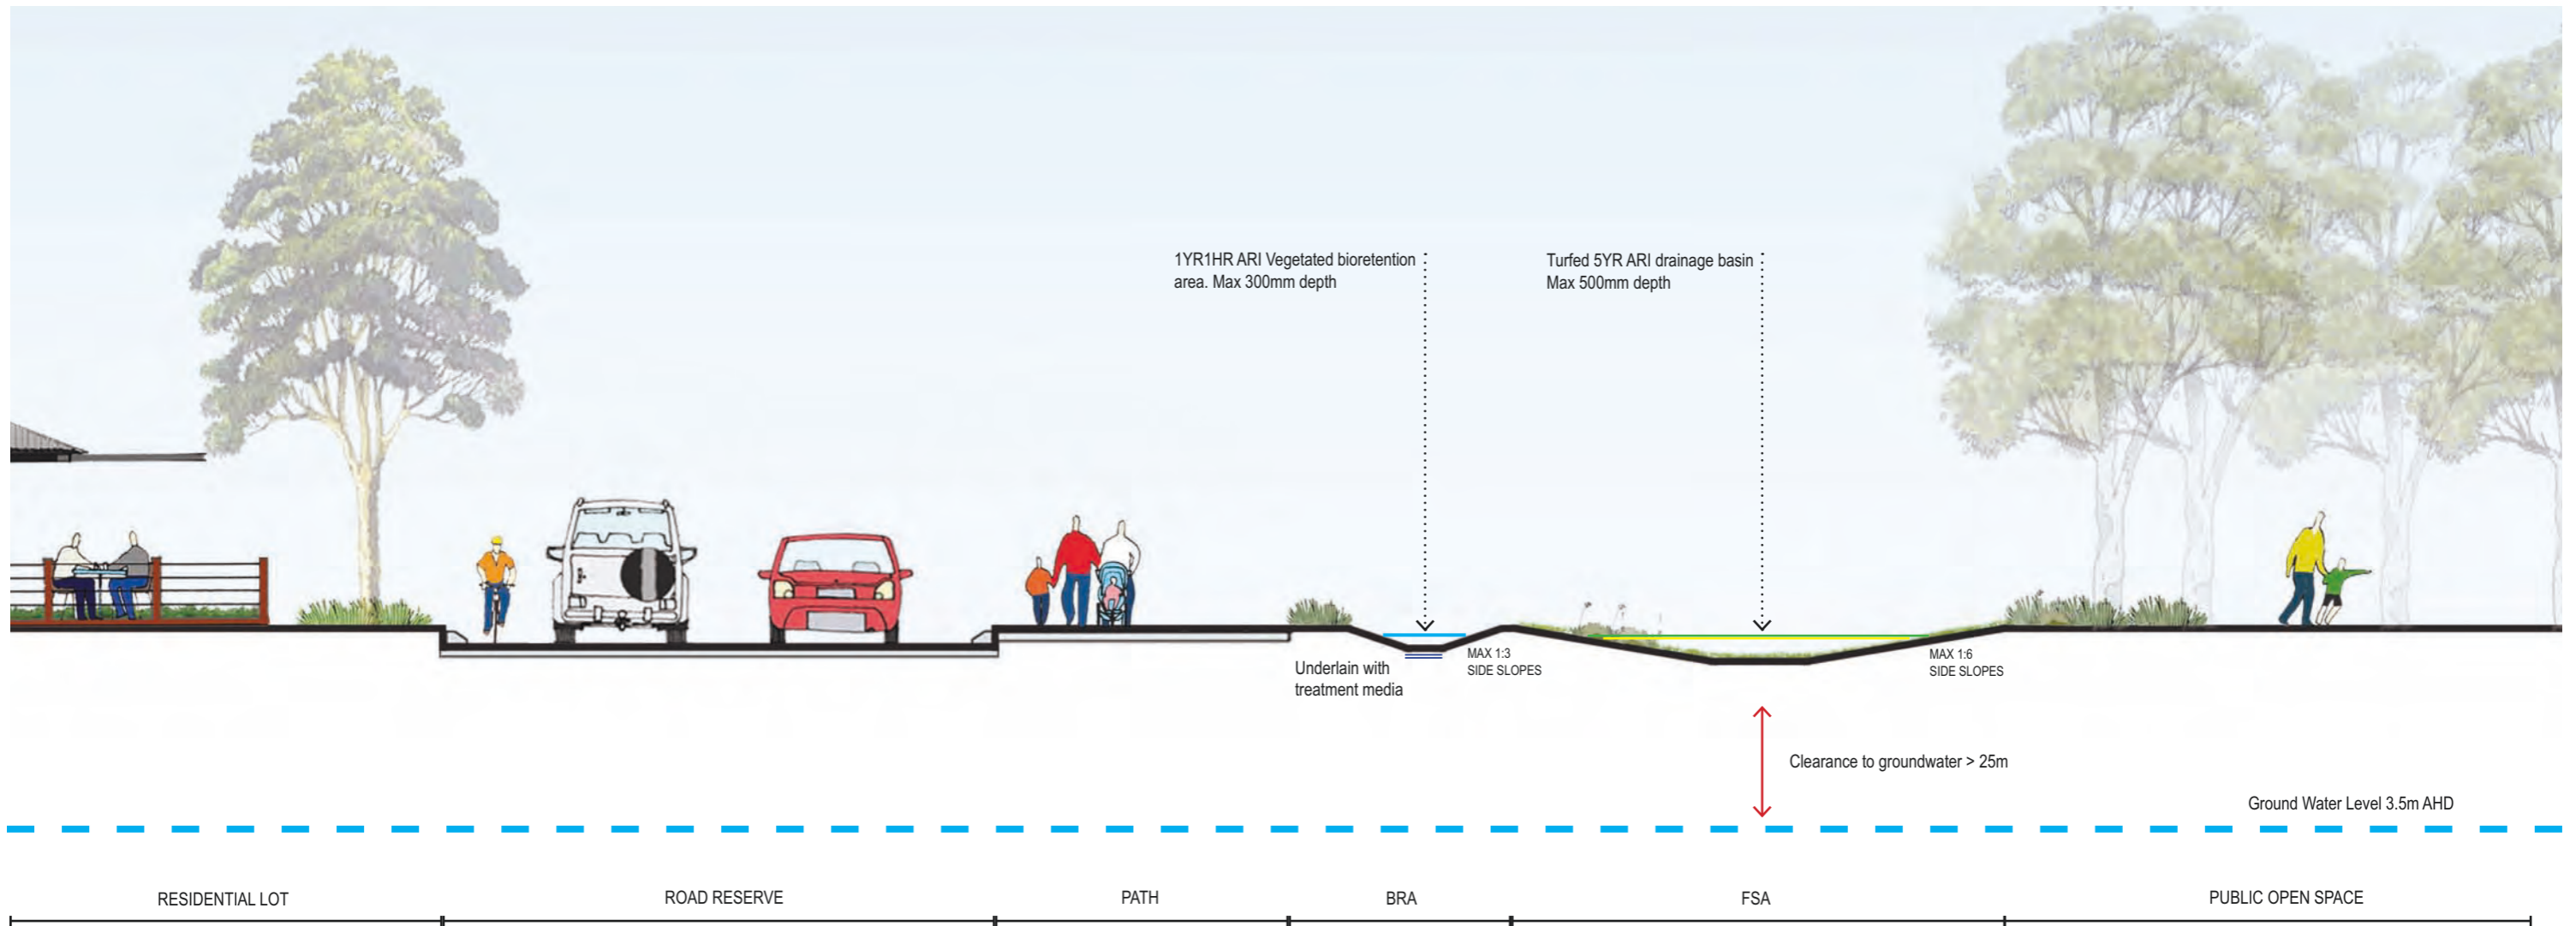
1YR1HR ARI Vegetated bioretention area. Max 300mm depth

Turfed 5YR ARI drainage basin Max 500mm depth

Underlain with treatment media

MAX 1:3 SIDE SLOPES

MAX 1:6 SIDE SLOPES

Clearance to groundwater > 25m

Ground Water Level 3.5m AHD

RESIDENTIAL LOT

ROAD RESERVE

PATH

BRA

FSA

PUBLIC OPEN SPACE